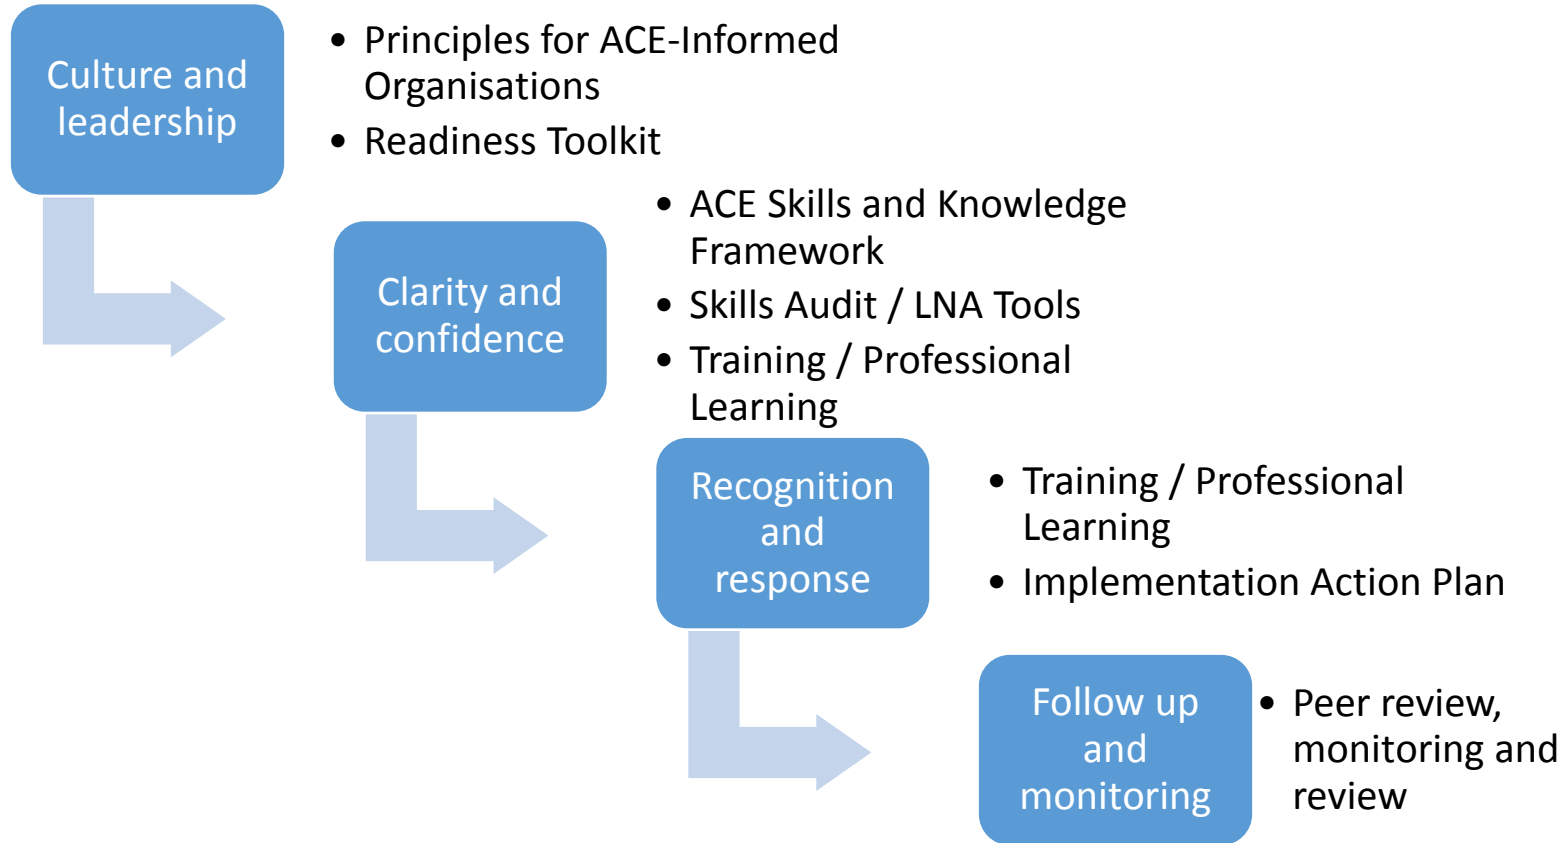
Culture and leadership

- Principles for ACE-Informed Organisations
- Readiness Toolkit

Clarity and confidence

- ACE Skills and Knowledge Framework
- Skills Audit / LNA Tools
- Training / Professional Learning

Recognition and response

- Training / Professional Learning
- Implementation Action Plan

Follow up and monitoring

- Peer review, monitoring and review